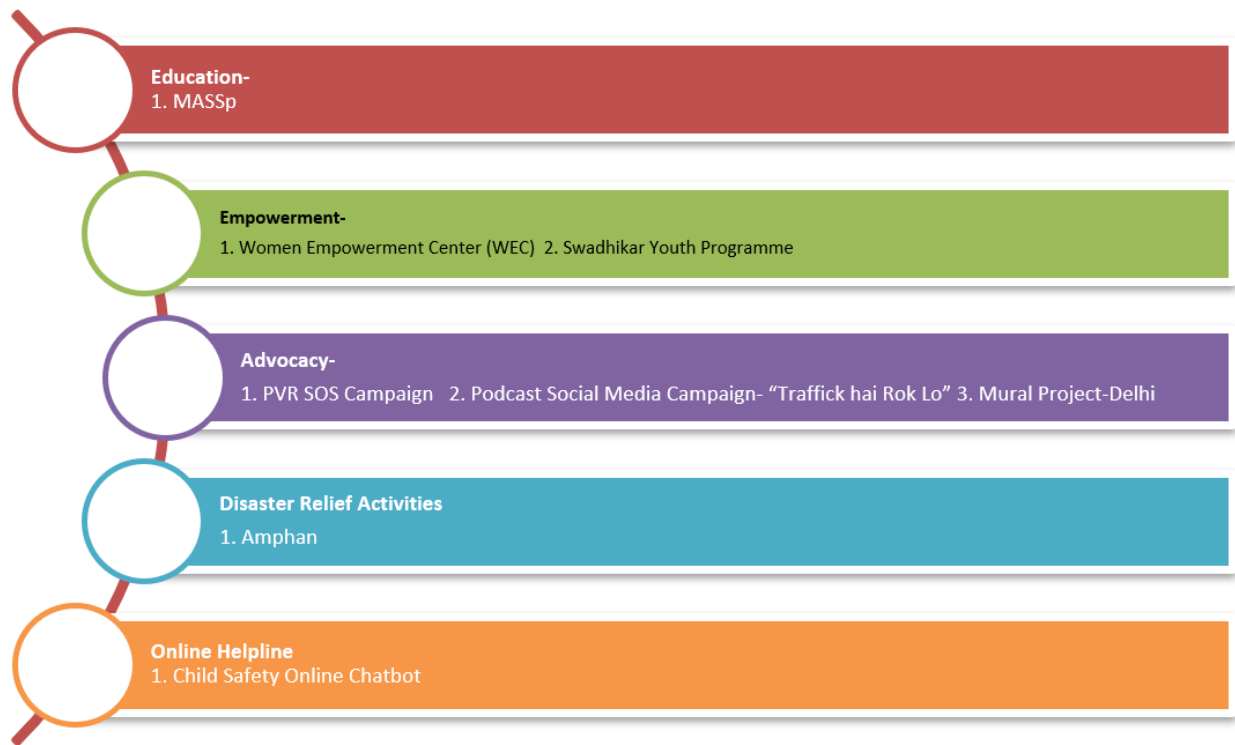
Education-
1. MASSp

Empowerment-
1. Women Empowerment Center (WEC) 2. Swadhikar Youth Programme

Advocacy-
1. PVR SOS Campaign 2. Podcast Social Media Campaign- “Traffick hai Rok Lo” 3. Mural Project-Delhi

Disaster Relief Activities
1. Amphan

Online Helpline
1. Child Safety Online Chatbot